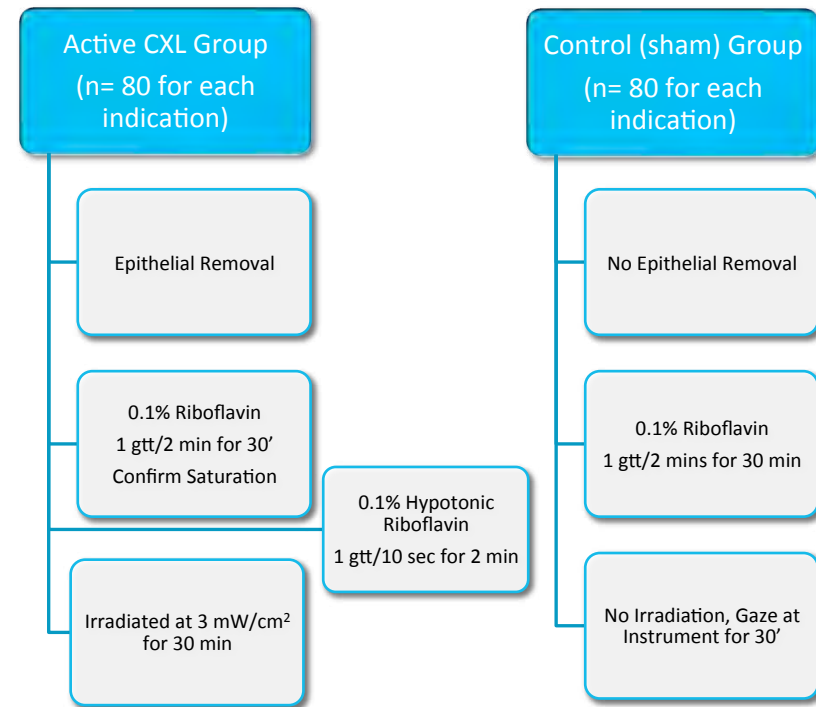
Active CXL Group (n= 80 for each indication)

Epithelial Removal

0.1% Riboflavin
1 gtt/2 min for 30'
Confirm Saturation

0.1% Hypotonic Riboflavin
1 gtt/10 sec for 2 min

Irradiated at 3 mW/cm$^2$ for 30 min

Control (sham) Group (n= 80 for each indication)

No Epithelial Removal

0.1% Riboflavin
1 gtt/2 mins for 30 min

No Irradiation, Gaze at Instrument for 30'